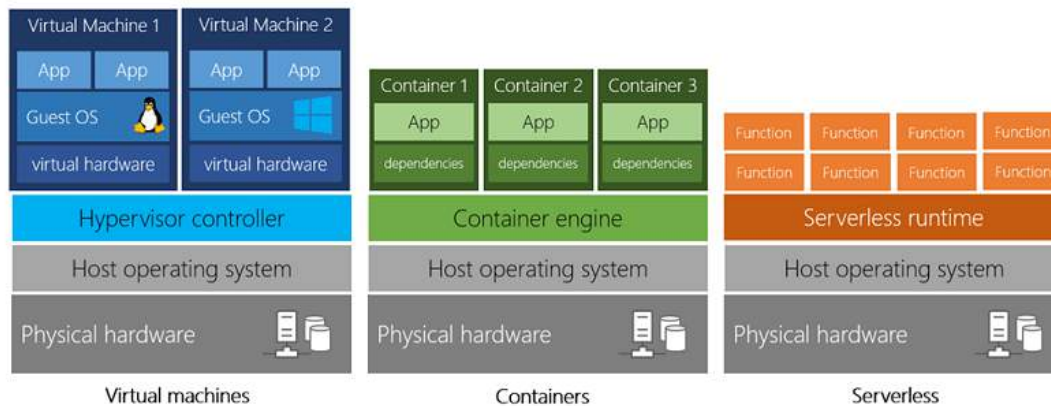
Virtual Machine 1
App
App
Guest OS
virtual hardware

Virtual Machine 2
App
App
Guest OS
virtual hardware

Hypervisor controller
Host operating system
Physical hardware

Virtual machines

Container 1
App
dependencies

Container 2
App
dependencies

Container 3
App
dependencies

Container engine
Host operating system
Physical hardware

Containers

Function
Function
Function
Function
Function
Function
Function
Function

Serverless runtime
Host operating system
Physical hardware

Serverless